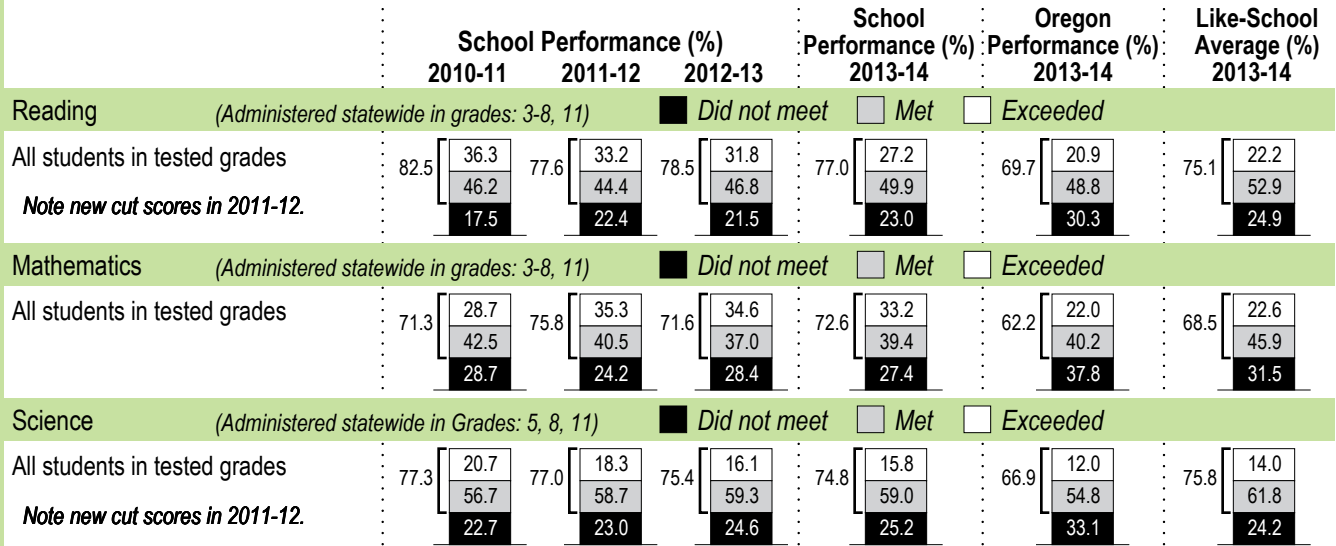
| | School Performance (%) 2010-11 | 2011-12 | 2012-13 | School Performance (%) 2013-14 | Oregon Performance (%) 2013-14 | Like-School Average (%) 2013-14 |
|---|---|---|---|---|---|---|
| Reading (Administered statewide in grades: 3-8, 11) | Did not meet | Met | Exceeded | | | |
| All students in tested grades. Note new cut scores in 2011-12. | 82.5: 36.3 / 46.2 / 17.5 | 77.6: 33.2 / 44.4 / 22.4 | 78.5: 31.8 / 46.8 / 21.5 | 77.0: 27.2 / 49.9 / 23.0 | 69.7: 20.9 / 48.8 / 30.3 | 75.1: 22.2 / 52.9 / 24.9 |
| Mathematics (Administered statewide in grades: 3-8, 11) | Did not meet | Met | Exceeded | | | |
| All students in tested grades | 71.3: 28.7 / 42.5 / 28.7 | 75.8: 35.3 / 40.5 / 24.2 | 71.6: 34.6 / 37.0 / 28.4 | 72.6: 33.2 / 39.4 / 27.4 | 62.2: 22.0 / 40.2 / 37.8 | 68.5: 22.6 / 45.9 / 31.5 |
| Science (Administered statewide in Grades: 5, 8, 11) | Did not meet | Met | Exceeded | | | |
| All students in tested grades. Note new cut scores in 2011-12. | 77.3: 20.7 / 56.7 / 22.7 | 77.0: 18.3 / 58.7 / 23.0 | 75.4: 16.1 / 59.3 / 24.6 | 74.8: 15.8 / 59.0 / 25.2 | 66.9: 12.0 / 54.8 / 33.1 | 75.8: 14.0 / 61.8 / 24.2 |